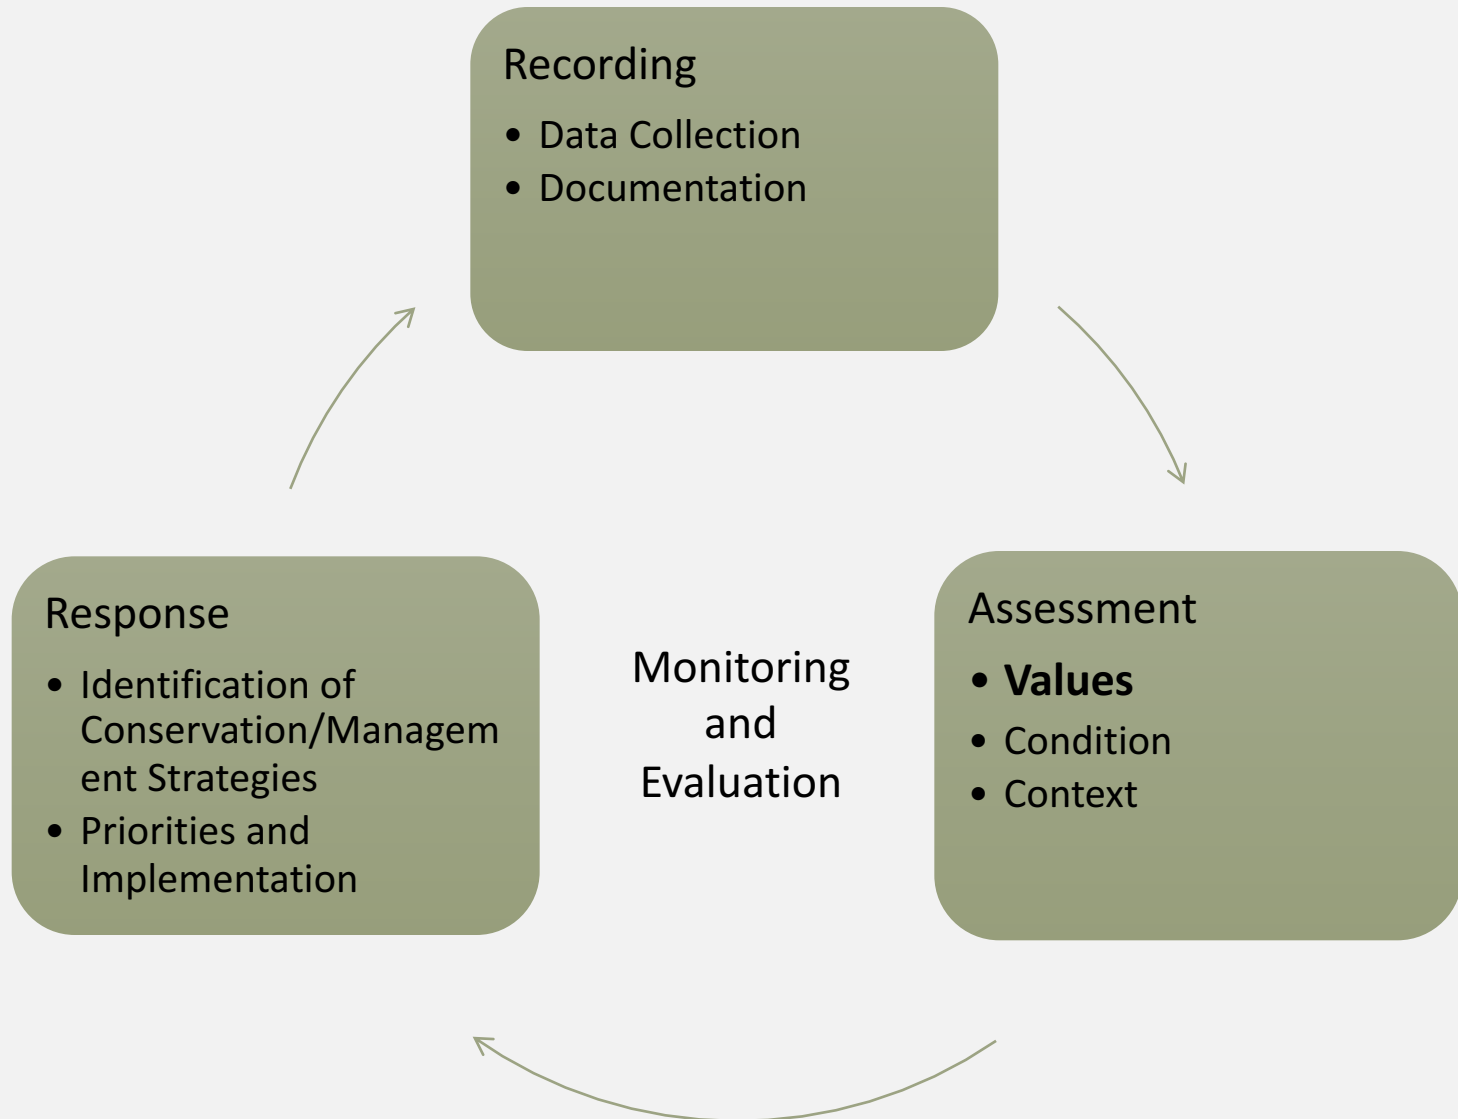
Recording

- Data Collection
- Documentation

Assessment

- **Values**
- Condition
- Context

Response

- Identification of Conservation/Management Strategies
- Priorities and Implementation

Monitoring and Evaluation